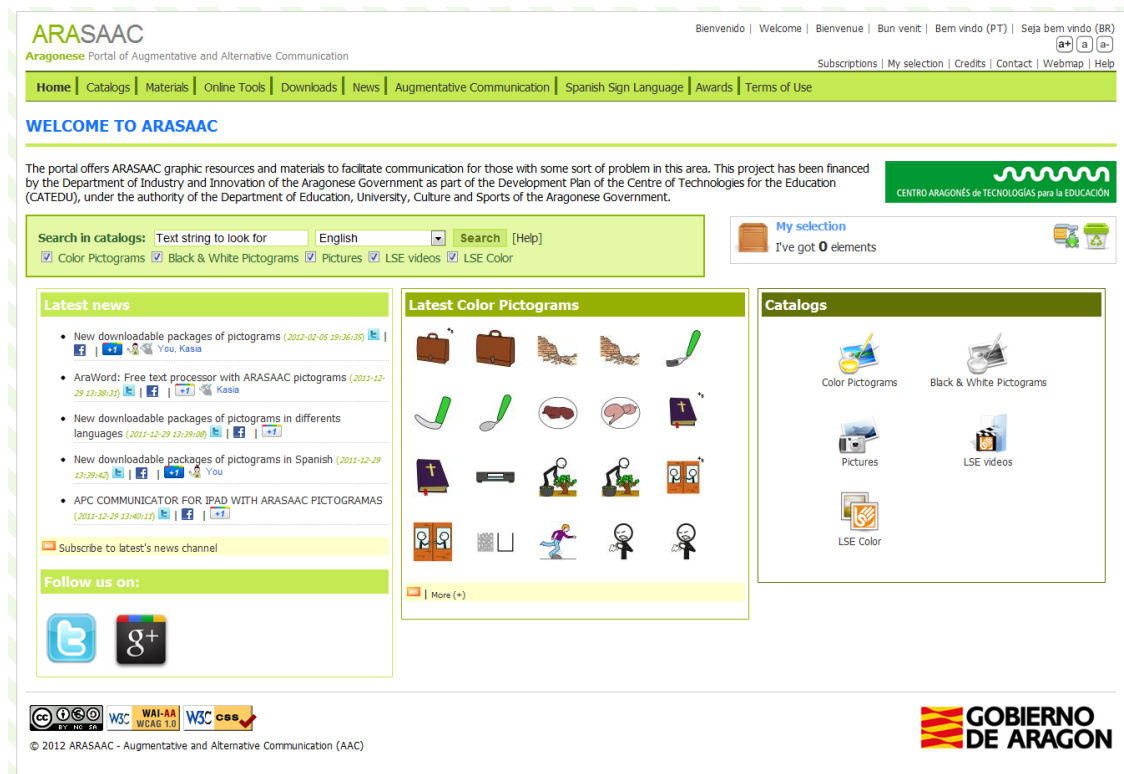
ARASAAC
Aragonese Portal of Augmentative and Alternative Communication

Bienvenido | Welcome | Bienvenue | Bun venit | Bem vindo (PT) | Seja bem vindo (BR)
a+ a a-
Subscriptions | My selection | Credits | Contact | Webmap | Help

Home | Catalogs | Materials | Online Tools | Downloads | News | Augmentative Communication | Spanish Sign Language | Awards | Terms of Use

WELCOME TO ARASAAC

The portal offers ARASAAC graphic resources and materials to facilitate communication for those with some sort of problem in this area. This project has been financed by the Department of Industry and Innovation of the Aragonese Government as part of the Development Plan of the Centre of Technologies for the Education (CATEDU), under the authority of the Department of Education, University, Culture and Sports of the Aragonese Government.

CENTRO ARAGONÉS de TECNOLOGÍAS para la EDUCACIÓN

Search in catalogs: Text string to look for English Search [Help]
Color Pictograms Black & White Pictograms Pictures LSE videos LSE Color

My selection
I've got 0 elements

Latest news
- New downloadable packages of pictograms (2012-02-05 19:36:35) | | +1 You, Kasia
- AraWord: Free text processor with ARASAAC pictograms (2011-12-29 13:38:31) | | +1 Kasia
- New downloadable packages of pictograms in differents languages (2011-12-29 13:39:08) | | +1
- New downloadable packages of pictograms in Spanish (2011-12-29 13:39:42) | | +1 You
- APC COMMUNICATOR FOR IPAD WITH ARASAAC PICTOGRAMAS (2011-12-29 13:40:11) | | +1
Subscribe to latest's news channel

Follow us on:

Latest Color Pictograms
| More (+)

Catalogs
Color Pictograms
Black & White Pictograms
Pictures
LSE videos
LSE Color

WAI-AA WCAG 1.0
W3C css
© 2012 ARASAAC - Augmentative and Alternative Communication (AAC)

GOBIERNO DE ARAGON